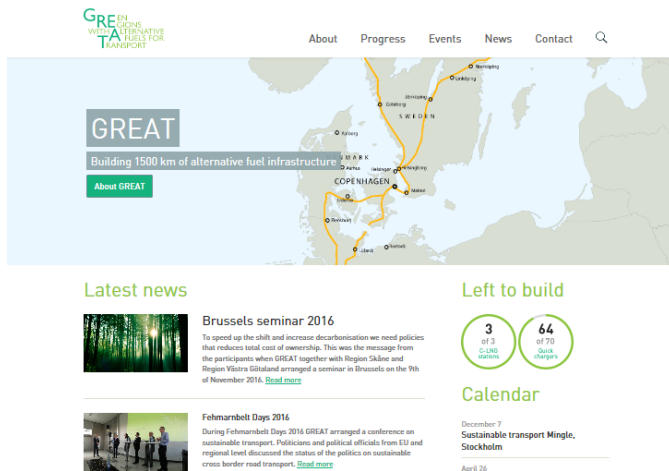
GREEN REGIONS WITH ALTERNATIVE FUELS FOR TRANSPORT

About Progress Events News Contact

Norrköping
Linköping
Jönköping
Göteborg
SWEDEN
Kalborg
DENMARK
Aarhus
Helsingør
Helsingborg
COPENHAGEN
Malmö
Odense
Rendsburg
Lübeck
Rostock

GREAT

Building 1500 km of alternative fuel infrastructure

About GREAT

Latest news

Brussels seminar 2016

To speed up the shift and increase decarbonisation we need policies that reduces total cost of ownership. This was the message from the participants when GREAT together with Region Skåne and Region Västra Götaland arranged a seminar in Brussels on the 9th of November 2016. Read more

Fehmarnbelt Days 2016

During Fehmarnbelt Days 2016 GREAT arranged a conference on sustainable transport. Politicians and political officials from EU and regional level discussed the status of the politics on sustainable cross border road transport. Read more

Left to build

3
of 3
C-LNG stations

64
of 70
Quick chargers

Calendar

December 7
Sustainable transport Mingle, Stockholm

April 26